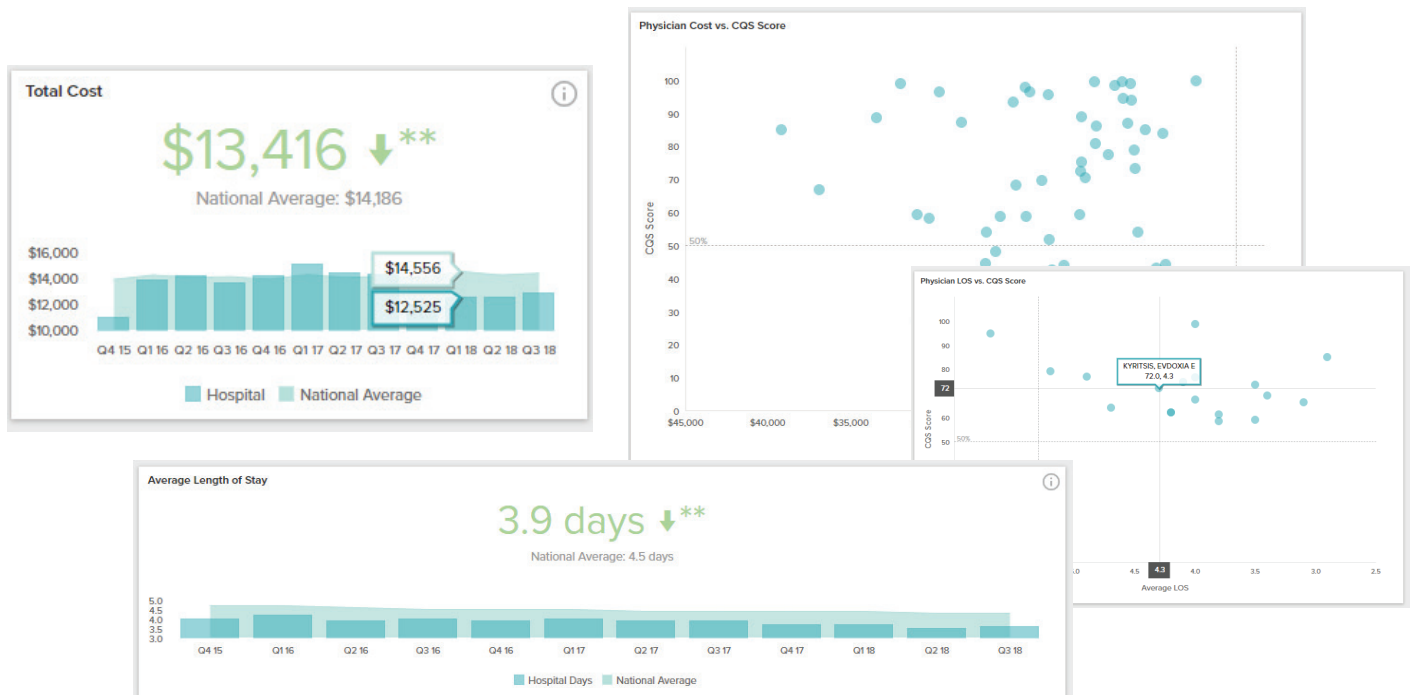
Total Cost

$13,416 **

National Average: $14,186

$16,000
$14,000
$12,000
$10,000

$14,556
$12,525

Q4 15 Q1 16 Q2 16 Q3 16 Q4 16 Q1 17 Q2 17 Q3 17 Q4 17 Q1 18 Q2 18 Q3 18

Hospital National Average

Physician Cost vs. CQS Score

100
90
80
70
60
50
40
30
20
10
0

CQS Score

50%

$45,000 $40,000 $35,000

Physician LOS vs. CQS Score

100
90
80
72
60
50

CQS Score

50%

KYRITSIS, EVDOXIA E
72.0, 4.3

5.0 4.5 4.3 4.0 3.5 3.0 2.5

Average LOS

Average Length of Stay

3.9 days **

National Average: 4.5 days

5.0
4.5
4.0
3.5
3.0

Q4 15 Q1 16 Q2 16 Q3 16 Q4 16 Q1 17 Q2 17 Q3 17 Q4 17 Q1 18 Q2 18 Q3 18

Hospital Days National Average